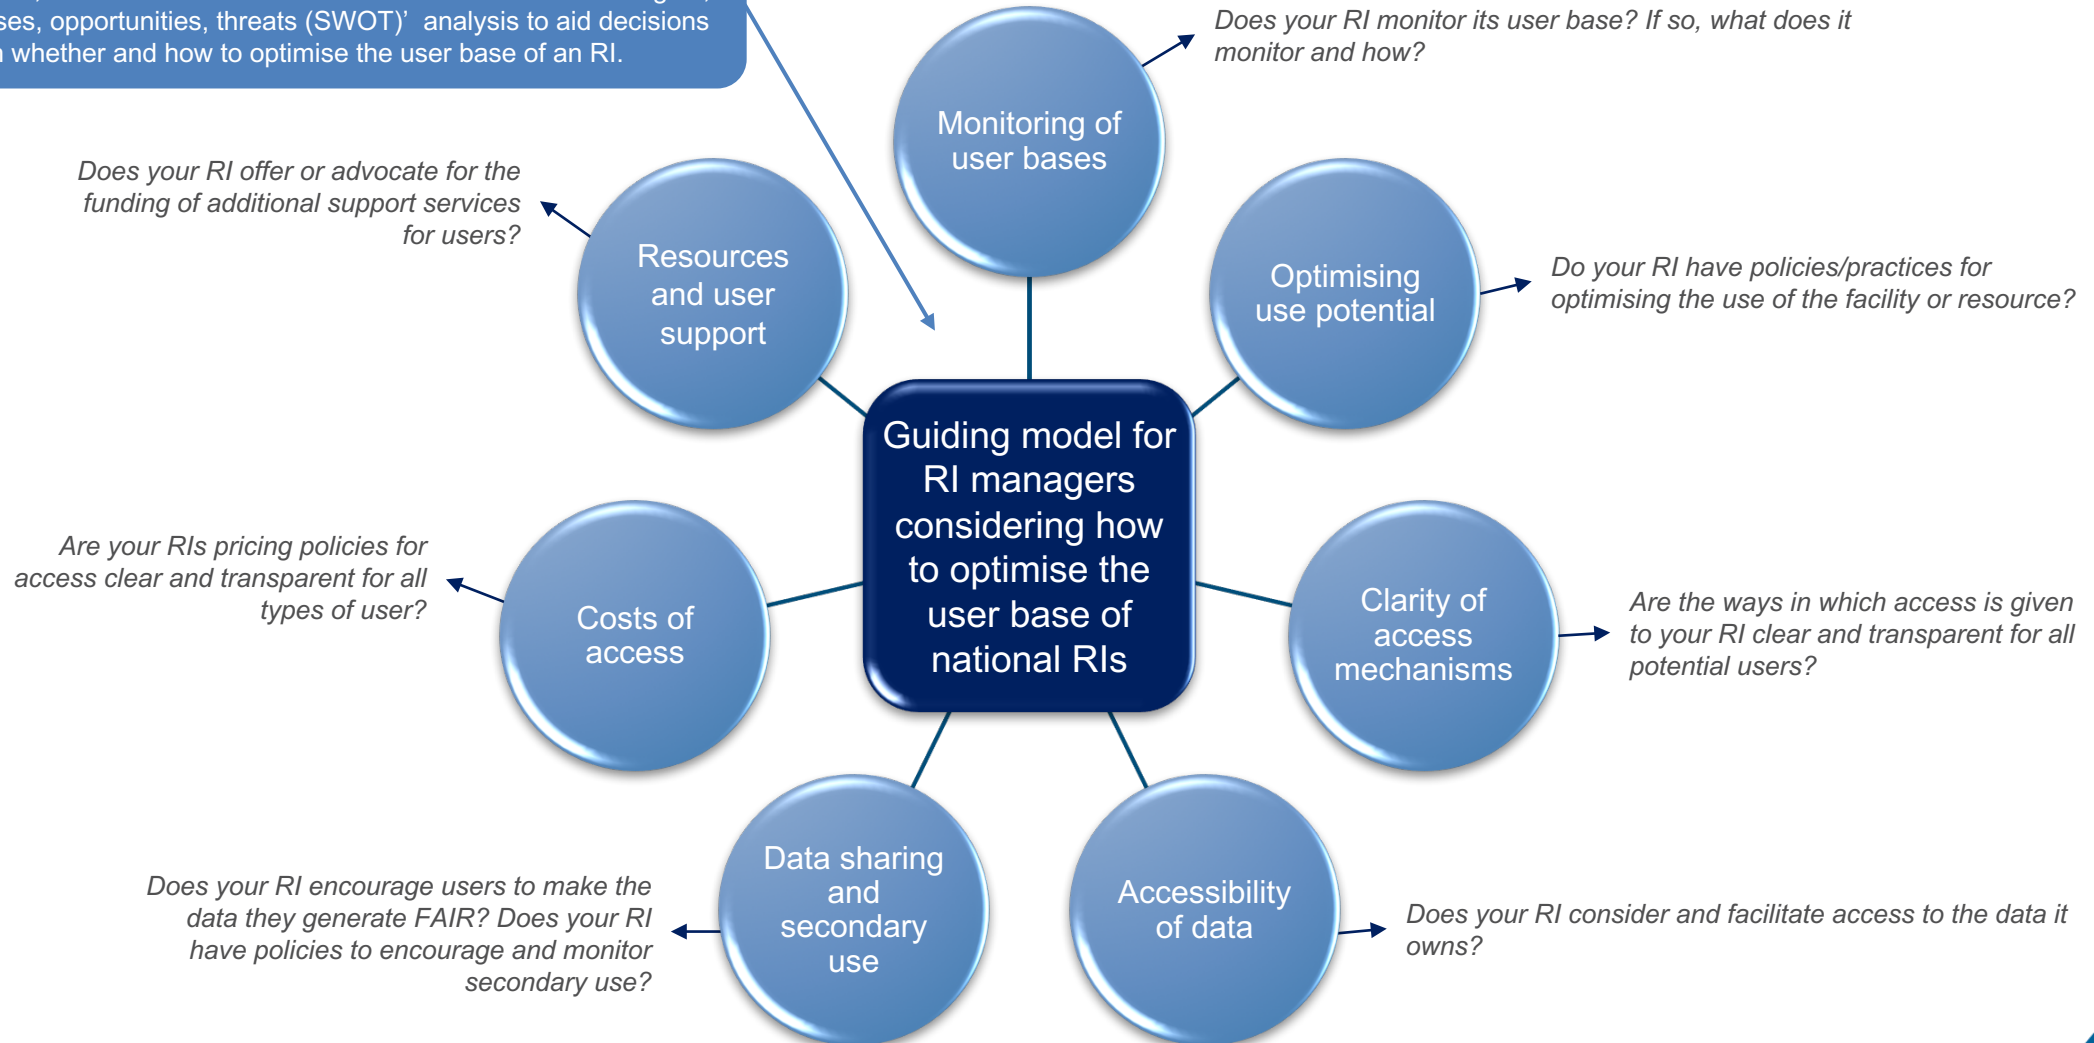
ses, opportunities, threats (SWOT)' analysis to aid decisions
whether and how to optimise the user base of an RI.

Monitoring of user bases

Does your RI monitor its user base? If so, what does it monitor and how?

Does your RI offer or advocate for the funding of additional support services for users?

Resources and user support

Optimising use potential

Do your RI have policies/practices for optimising the use of the facility or resource?

Guiding model for RI managers considering how to optimise the user base of national RIs

Are your RIs pricing policies for access clear and transparent for all types of user?

Costs of access

Clarity of access mechanisms

Are the ways in which access is given to your RI clear and transparent for all potential users?

Does your RI encourage users to make the data they generate FAIR? Does your RI have policies to encourage and monitor secondary use?

Data sharing and secondary use

Accessibility of data

Does your RI consider and facilitate access to the data it owns?